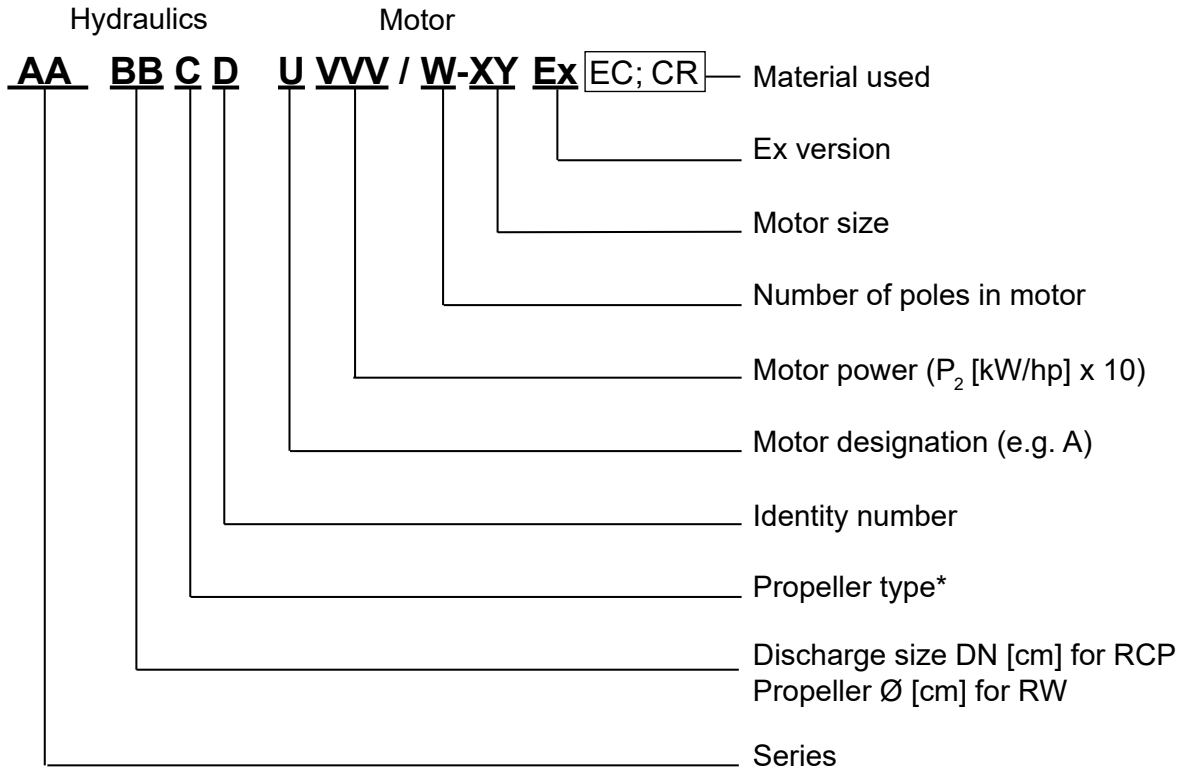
Hydraulics Motor

AA BB C D U VVV / W-XY Ex EC; CR

Material used

Ex version

Motor size

Number of poles in motor

Motor power ($P_2$ [kW/hp] x 10)

Motor designation (e.g. A)

Identity number

Propeller type*

Discharge size DN [cm] for RCP
Propeller Ø [cm] for RW

Series